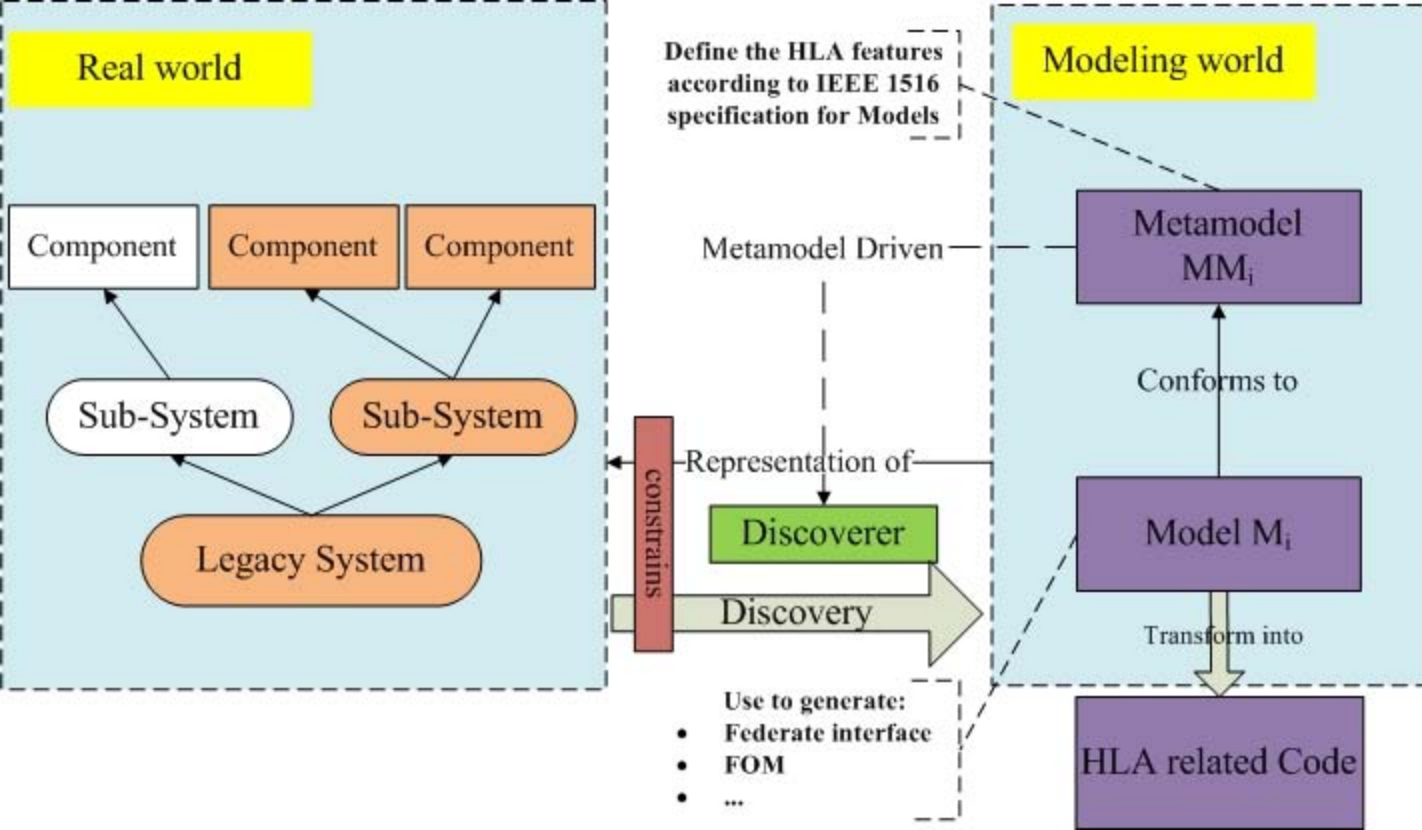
Real world

Define the HLA features according to IEEE 1516 specification for Models

Modeling world

Component

Component

Component

Metamodel Driven

Metamodel $MM_i$

Conforms to

Sub-System

Sub-System

constrains

Representation of

Discoverer

Model $M_i$

Legacy System

Discovery

Transform into

Use to generate:
- Federate interface
- FOM
- ...

HLA related Code